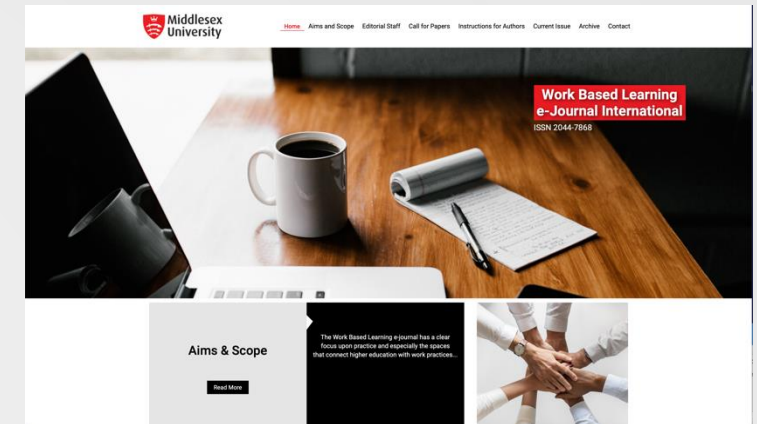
Middlesex University

Home Aims and Scope Editorial Staff Call for Papers Instructions for Authors Current Issue Archive Contact

Work Based Learning e-Journal International

ISSN 2044-7868

Aims & Scope

Read More

The Work Based Learning e-journal has a clear focus upon practice and especially the spaces that connect higher education with work practices...